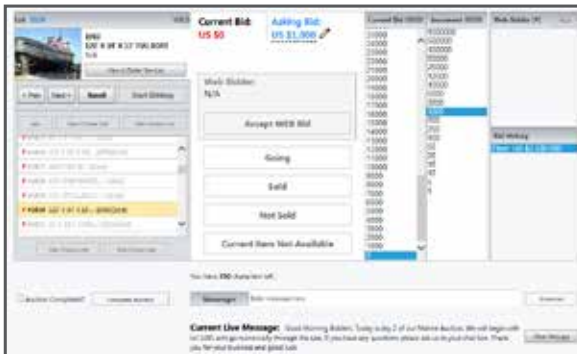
Current Bid:
US $0

Asking Bid:
US $1,000

Web Bidder:
N/A

Accept WEB Bid

Going

Sold

Not Sold

Current Item Not Available

Current Bid (USD)

Increment (USD)

Web Bidder (#)

Bid History

< Prev

Next >

Search

Start Bidding

24000
23000
22000
21000
20000
19000
18000
17000
16000
15000
14000
13000
12000
11000
10000
9000
8000
7000
6000
5000
4000
3000
2000
1000
0

100000
50000
25000
10000
5000
1000
500
250
100
50
25
10
5
1

Auction Completed?

Current Live Message:

Messenger

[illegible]